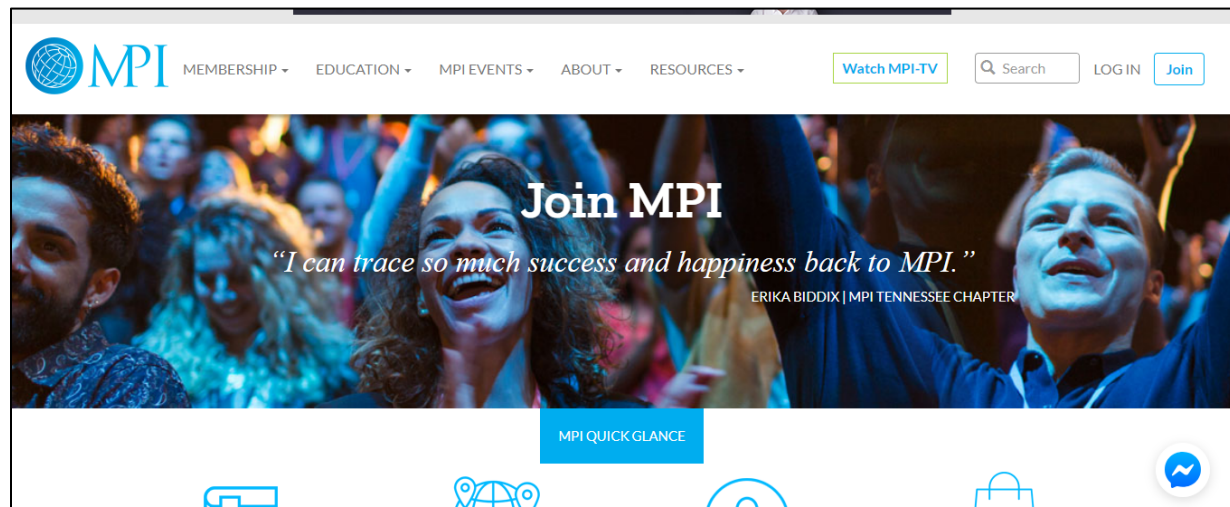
MPI

MEMBERSHIP ▾ EDUCATION ▾ MPI EVENTS ▾ ABOUT ▾ RESOURCES ▾

Watch MPI-TV

Search

LOG IN

Join

Join MPI

"I can trace so much success and happiness back to MPI."

ERIKA BIDDIX | MPI TENNESSEE CHAPTER

MPI QUICK GLANCE